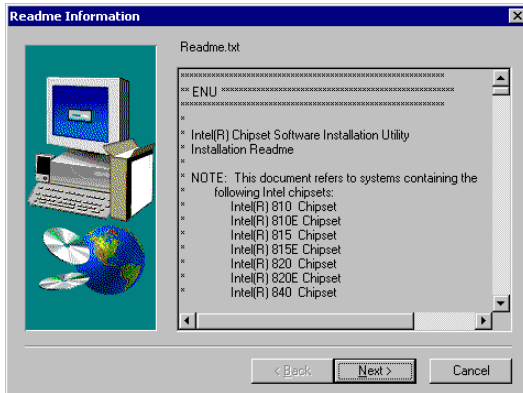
Readme Information

Readme.txt

************************************************************
** ENU *******************************************************
************************************************************
*
* Intel(R) Chipset Software Installation Utility
* Installation Readme
*
* NOTE: This document refers to systems containing the
* following Intel chipsets:
* Intel(R) 810 Chipset
* Intel(R) 810E Chipset
* Intel(R) 815 Chipset
* Intel(R) 815E Chipset
* Intel(R) 820 Chipset
* Intel(R) 820E Chipset
* Intel(R) 840 Chipset

< Back
Next >
Cancel